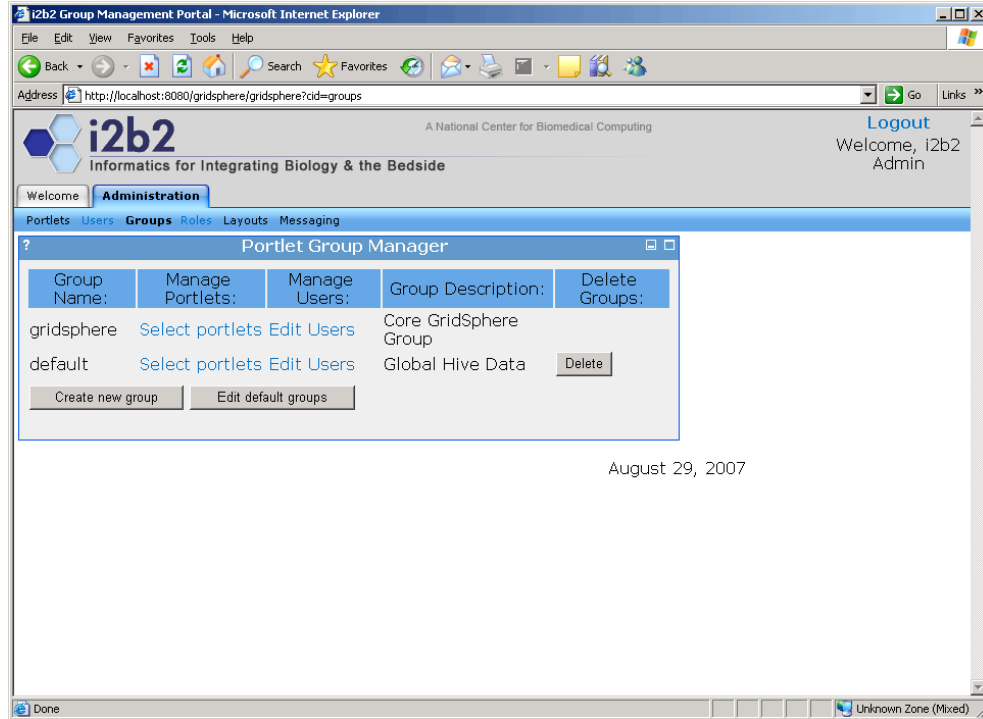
i2b2 Group Management Portal - Microsoft Internet Explorer

File Edit View Favorites Tools Help

Back Search Favorites

Address http://localhost:8080/gridsphere/gridsphere?cid=groups Go Links

i2b2
Informatics for Integrating Biology & the Bedside

A National Center for Biomedical Computing

Logout
Welcome, i2b2 Admin

Welcome Administration

Portlets Users Groups Roles Layouts Messaging

? Portlet Group Manager

| Group Name: | Manage Portlets: | Manage Users: | Group Description: | Delete Groups: |
|---|---|---|---|---|
| gridsphere | Select portlets | Edit Users | Core GridSphere Group | |
| default | Select portlets | Edit Users | Global Hive Data | Delete |

Create new group Edit default groups

August 29, 2007

Done Unknown Zone (Mixed)